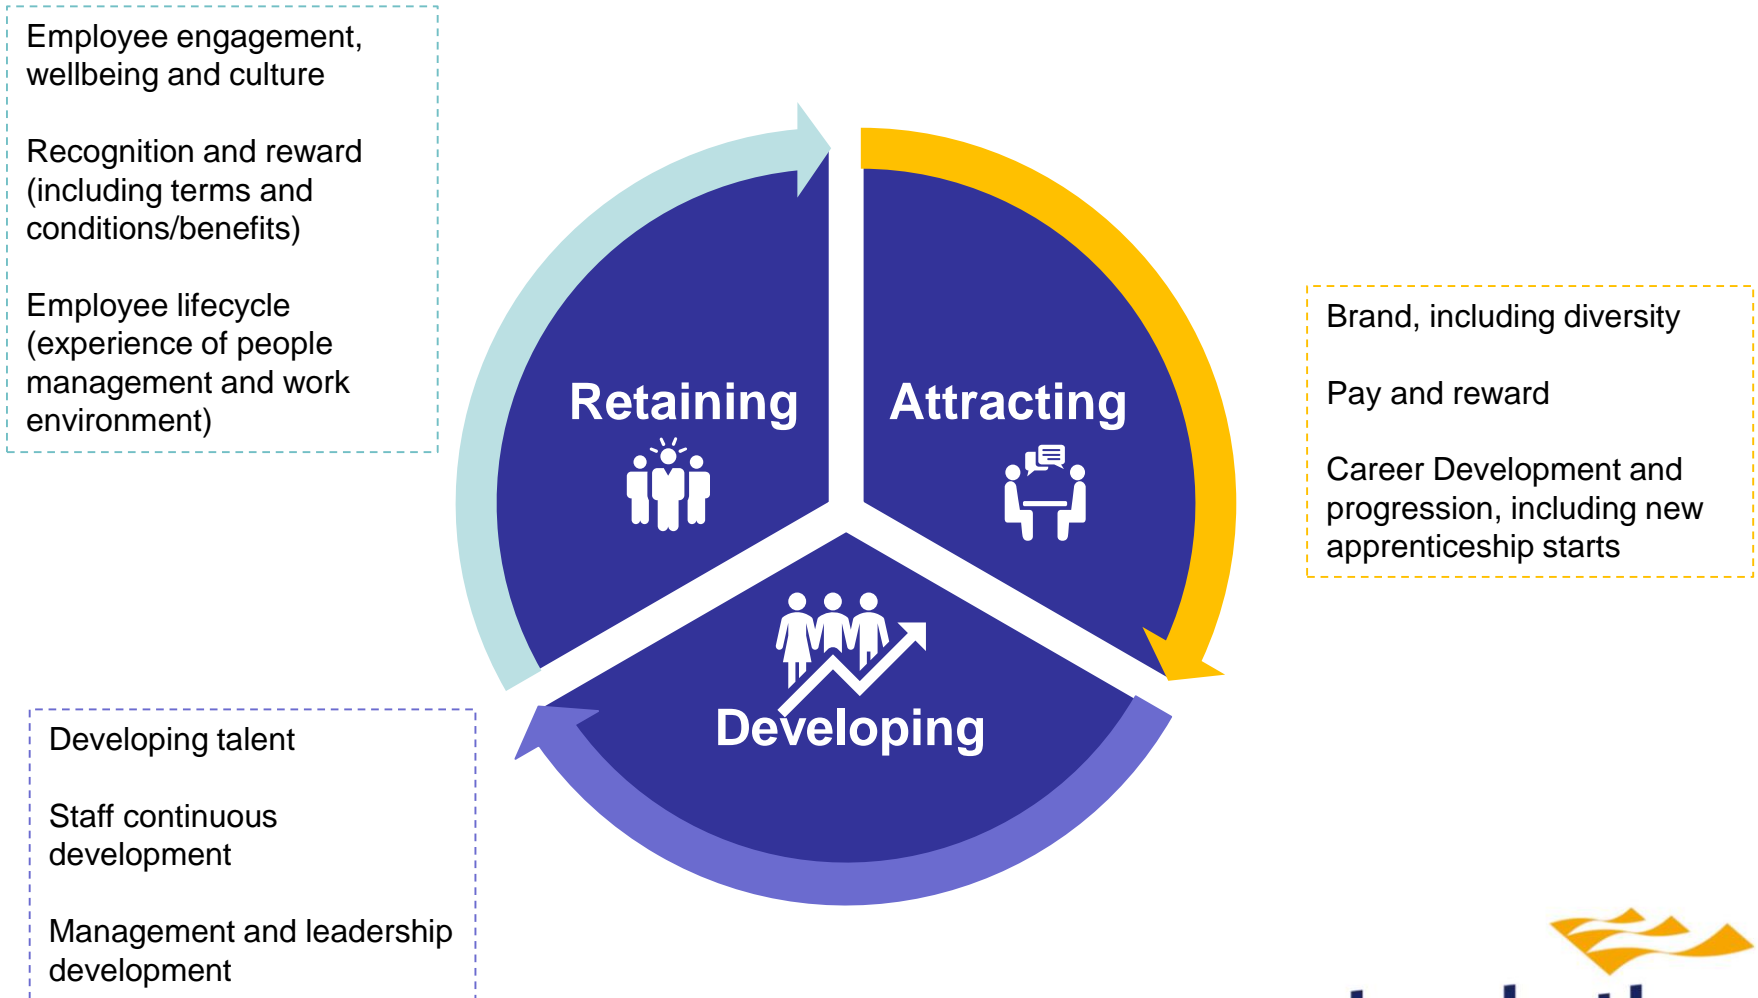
Employee engagement, wellbeing and culture

Recognition and reward (including terms and conditions/benefits)

Employee lifecycle (experience of people management and work environment)

Retaining

Attracting

Brand, including diversity

Pay and reward

Career Development and progression, including new apprenticeship starts

Developing

Developing talent

Staff continuous development

Management and leadership development